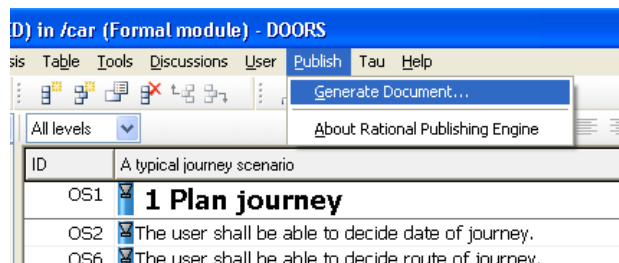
D) in /car (Formal module) - DOORS

sis Table Tools Discussions User Publish Tau Help

Generate Document...

About Rational Publishing Engine

All levels

| ID | A typical journey scenario |
|---|---|
| OS1 | 1 Plan journey |
| OS2 | The user shall be able to decide date of journey. |
| OS6 | The user shall be able to decide route of journey. |